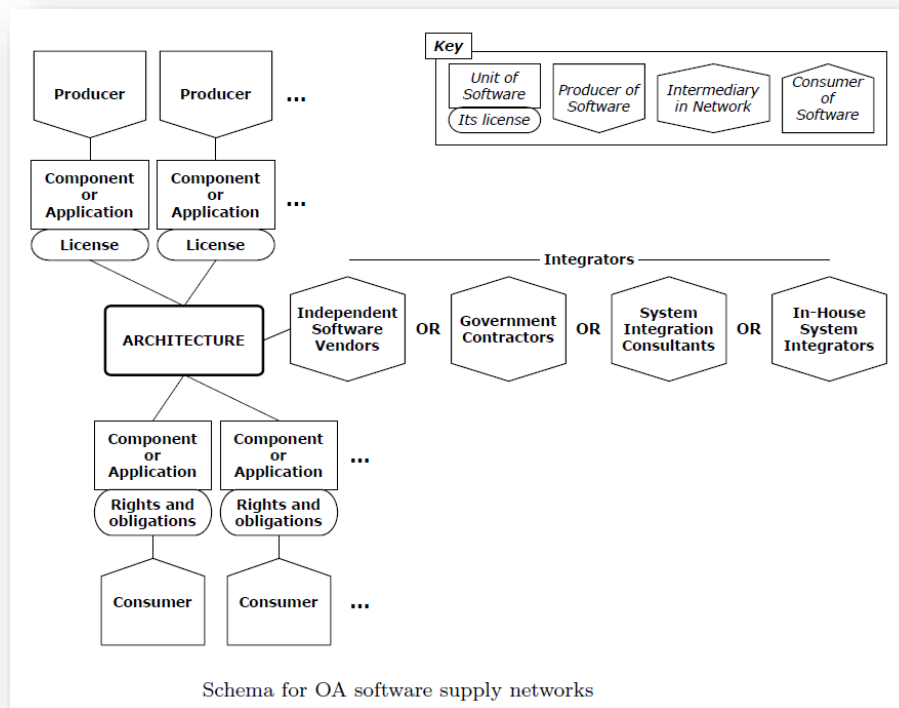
Key

Unit of Software

Its license

Producer of Software

Intermediary in Network

Consumer of Software

Producer

Producer

...

Component or Application

License

Component or Application

License

...

Integrators

ARCHITECTURE

Independent Software Vendors

OR

Government Contractors

OR

System Integration Consultants

OR

In-House System Integrators

Component or Application

Rights and obligations

Component or Application

Rights and obligations

...

Consumer

Consumer

...

Schema for OA software supply networks